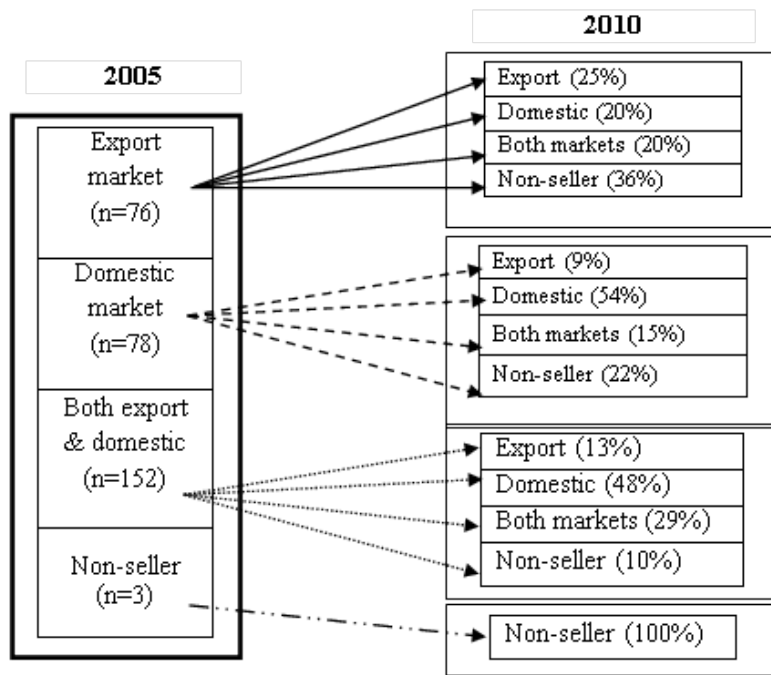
2005

Export market (n=76)

Domestic market (n=78)

Both export & domestic (n=152)

Non-seller (n=3)

2010

Export (25%)
Domestic (20%)
Both markets (20%)
Non-seller (36%)

Export (9%)
Domestic (54%)
Both markets (15%)
Non-seller (22%)

Export (13%)
Domestic (48%)
Both markets (29%)
Non-seller (10%)

Non-seller (100%)